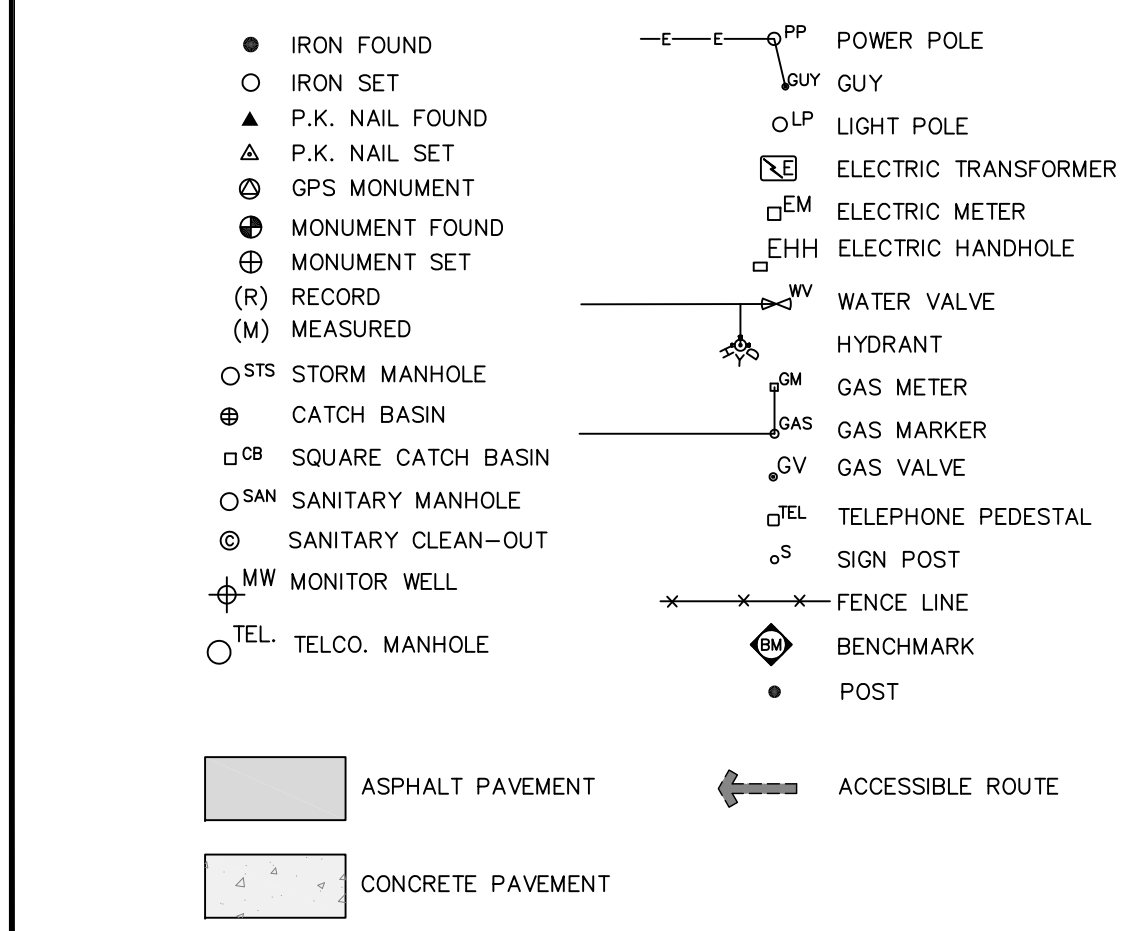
IRON FOUND
IRON SET
P.K. NAIL FOUND
P.K. NAIL SET
GPS MONUMENT
MONUMENT FOUND
MONUMENT SET
(R) RECORD
(M) MEASURED
STS STORM MANHOLE
CATCH BASIN
CB SQUARE CATCH BASIN
SAN SANITARY MANHOLE
© SANITARY CLEAN-OUT
MW MONITOR WELL
TEL. TELCO. MANHOLE

E E PP POWER POLE
GUY GUY
LP LIGHT POLE
E ELECTRIC TRANSFORMER
EM ELECTRIC METER
EHH ELECTRIC HANDHOLE
WV WATER VALVE
HYD HYDRANT
GM GAS METER
GAS GAS MARKER
GV GAS VALVE
TEL TELEPHONE PEDESTAL
S SIGN POST
FENCE LINE
BM BENCHMARK
POST

ASPHALT PAVEMENT
ACCESSIBLE ROUTE

CONCRETE PAVEMENT